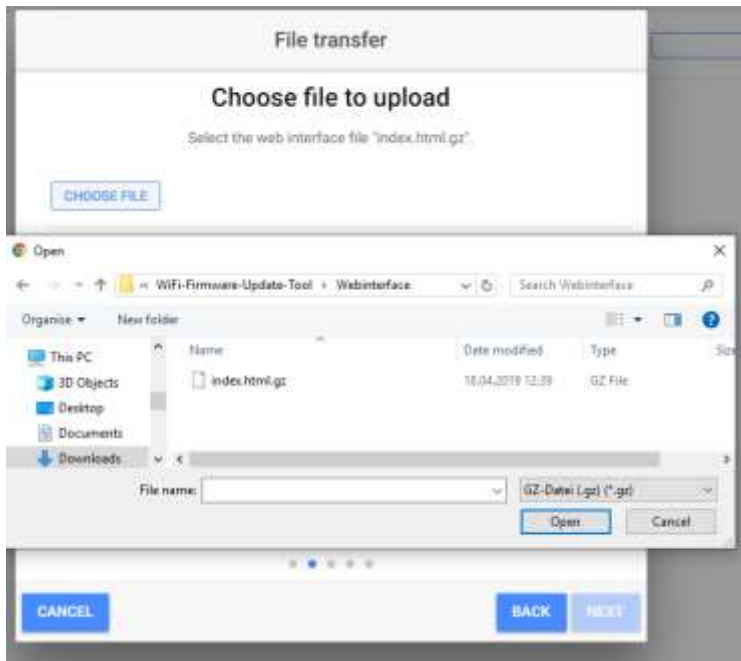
File transfer

Choose file to upload

Select the web interface file "index.html.gz".

CHOOSE FILE

Open

« WiFi-Firmware-Update-Tool › Webinterface

Search Webinterface

Organise ▾ New folder

This PC
3D Objects
Desktop
Documents
Downloads

| Name | Date modified | Type |
|---|---|---|
| index.html.gz | 18.04.2019 12:39 | GZ File |

File name:

GZ-Datei (.gz) (*.gz)

Open

Cancel

CANCEL

BACK

NEXT